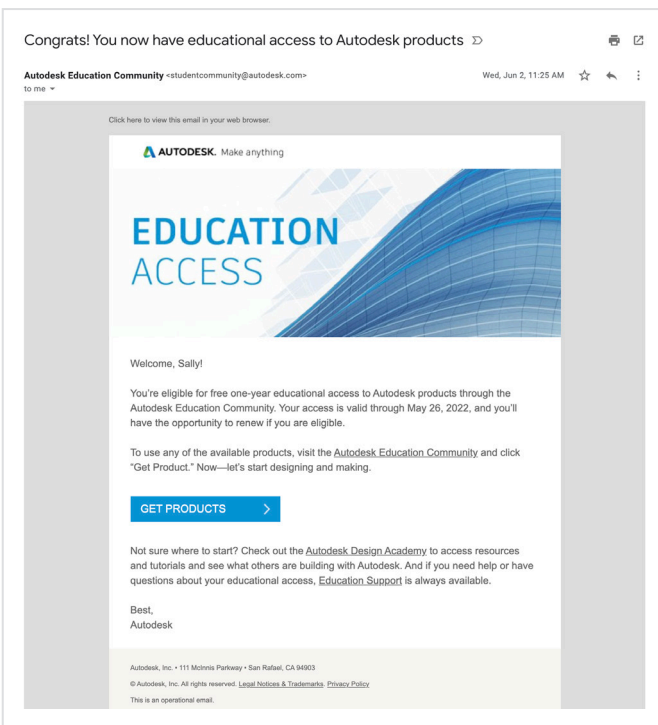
Congrats! You now have educational access to Autodesk products

Autodesk Education Community <studentcommunity@autodesk.com>
to me

Wed, Jun 2, 11:25 AM

Click here to view this email in your web browser.

AUTODESK. Make anything

EDUCATION
ACCESS

Welcome, Sally!

You're eligible for free one-year educational access to Autodesk products through the Autodesk Education Community. Your access is valid through May 26, 2022, and you'll have the opportunity to renew if you are eligible.

To use any of the available products, visit the Autodesk Education Community and click "Get Product." Now—let's start designing and making.

GET PRODUCTS >

Not sure where to start? Check out the Autodesk Design Academy to access resources and tutorials and see what others are building with Autodesk. And if you need help or have questions about your educational access, Education Support is always available.

Best,
Autodesk

Autodesk, Inc. • 111 McInnis Parkway • San Rafael, CA 94903

© Autodesk, Inc. All rights reserved. Legal Notices & Trademarks. Privacy Policy

This is an operational email.